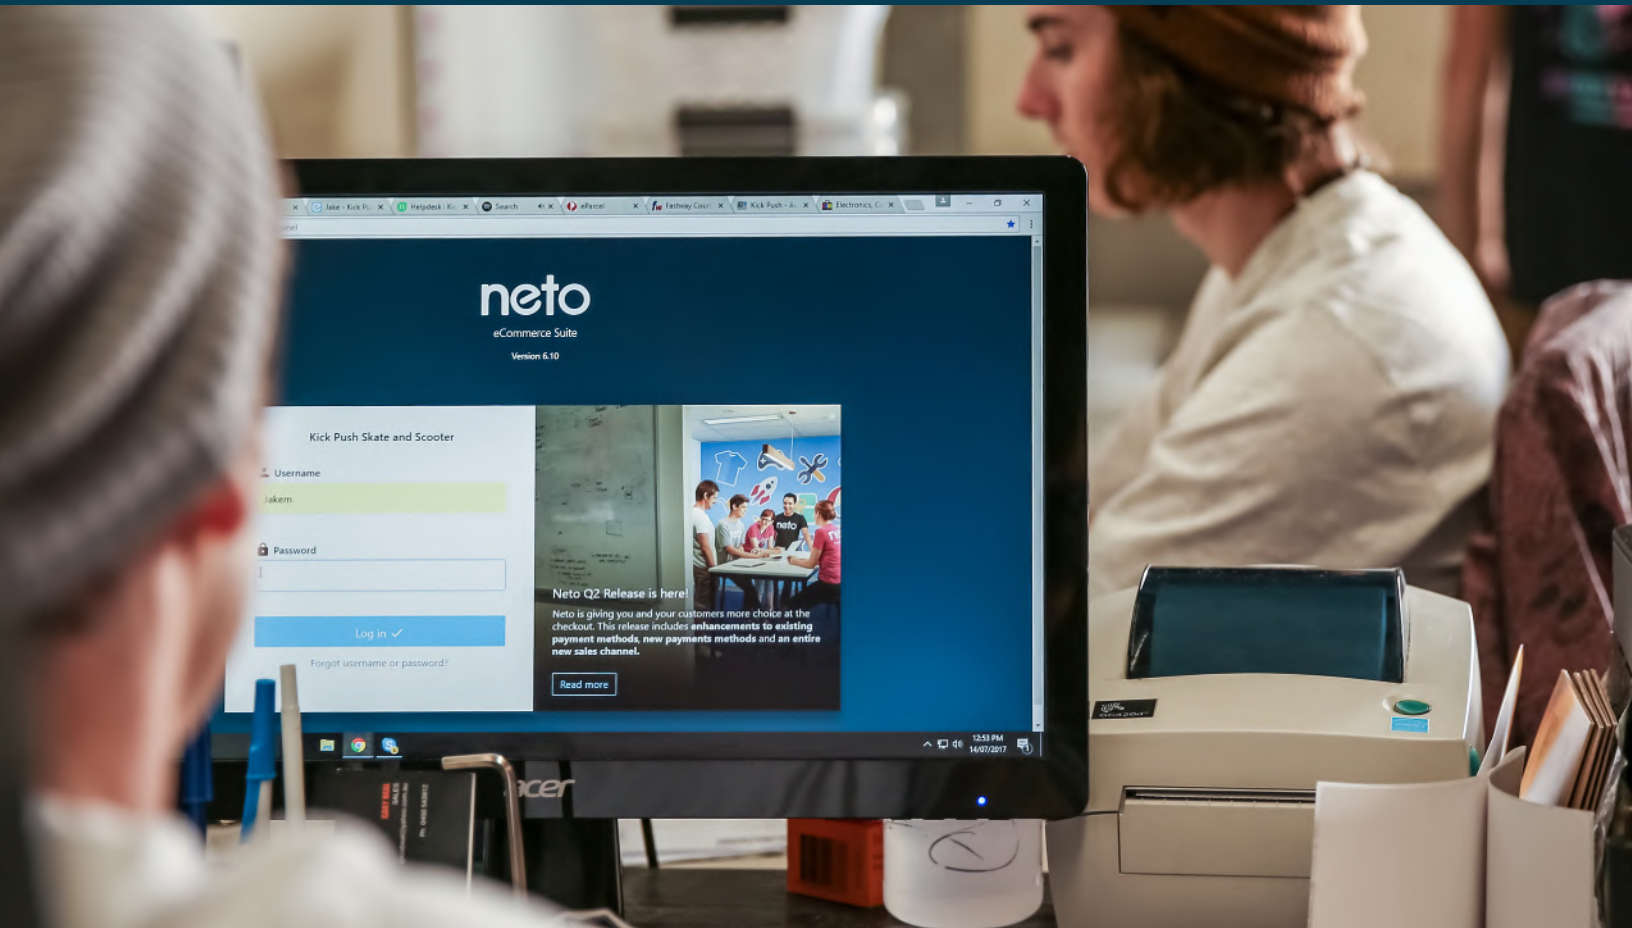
Jake - Kick P... Helpdesk - Ki... Search eParcel Fastway Couri... Kick Push - A... Electronics, C...

neto
eCommerce Suite
Version 6.10

Kick Push Skate and Scooter

Username
Jakem

Password

Log in ✓

Forgot username or password?

Neto Q2 Release is here!

Neto is giving you and your customers more choice at the checkout. This release includes **enhancements to existing payment methods, new payments methods** and **an entire new sales channel.**

Read more

12:53 PM
14/07/2017

acer